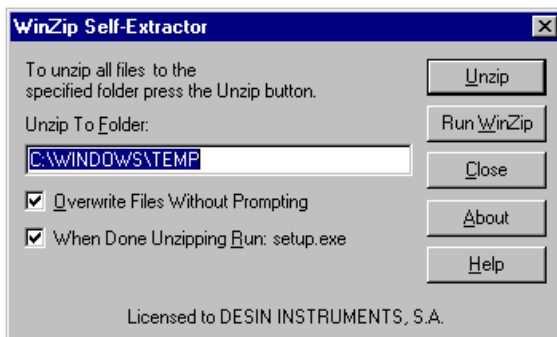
WinZip Self-Extractor

To unzip all files to the specified folder press the Unzip button.

Unzip To Folder:

C:\WINDOWS\TEMP

Overwrite Files Without Prompting

When Done Unzipping Run: setup.exe

Unzip

Run WinZip

Close

About

Help

Licensed to DESIN INSTRUMENTS, S.A.